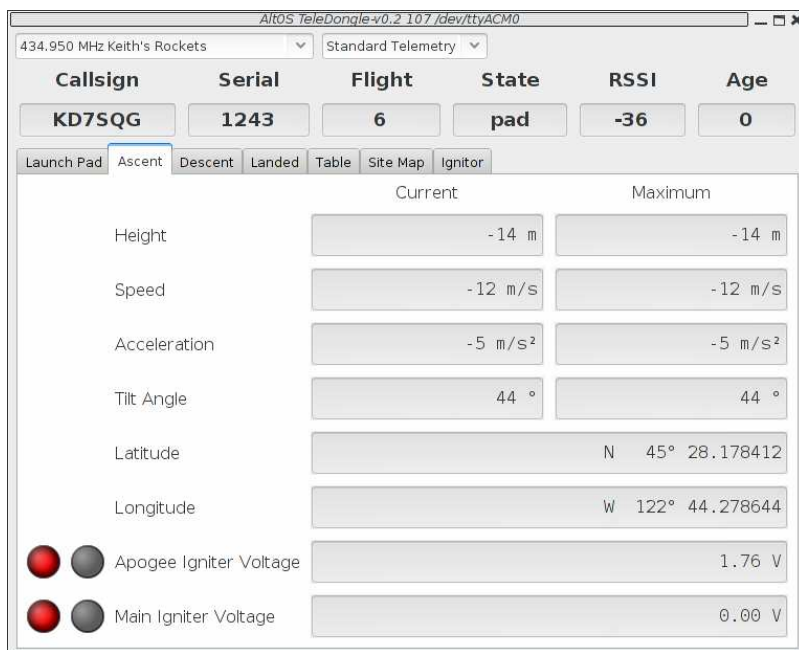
AltOS TeleDongle-v0.2 107 /dev/ttyACM0

434.950 MHz Keith's Rockets
Standard Telemetry

| Callsign | Serial | Flight | State | RSSI | Age |
|---|---|---|---|---|---|
| KD7SQG | 1243 | 6 | pad | -36 | 0 |

Launch Pad | Ascent | Descent | Landed | Table | Site Map | Ignitor

| | Current | Maximum |
|---|---|---|
| Height | -14 m | -14 m |
| Speed | -12 m/s | -12 m/s |
| Acceleration | -5 m/s² | -5 m/s² |
| Tilt Angle | 44 ° | 44 ° |

Latitude N 45° 28.178412

Longitude W 122° 44.278644

Apogee Igniter Voltage 1.76 V

Main Igniter Voltage 0.00 V